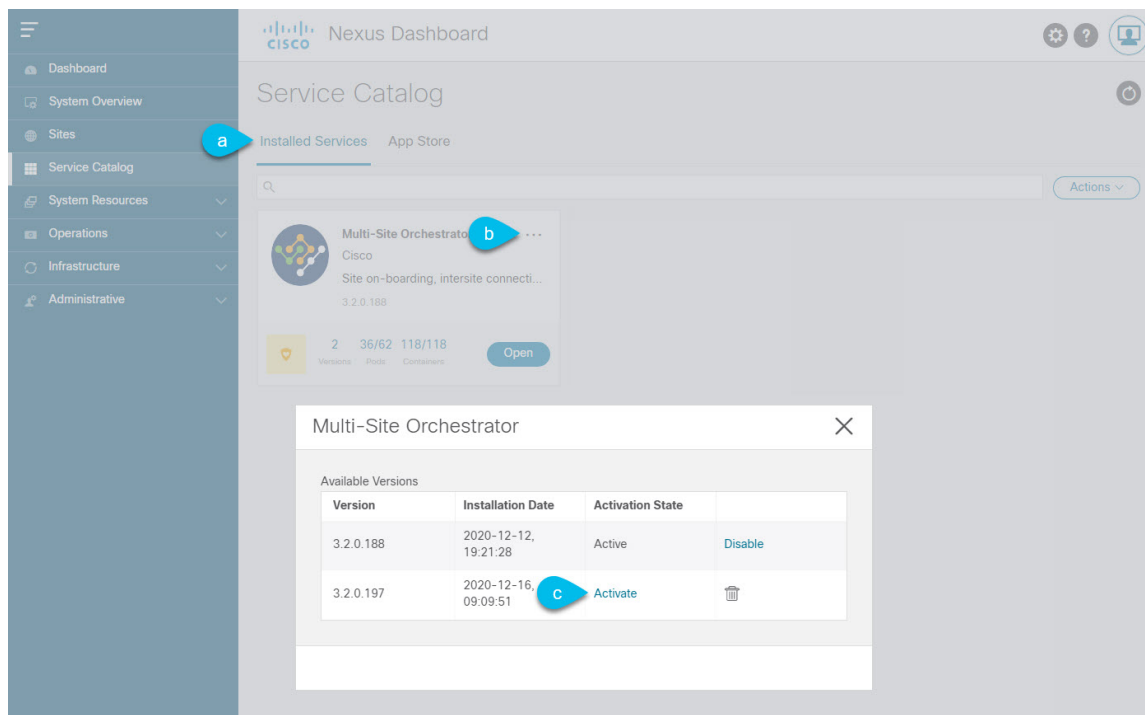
Dashboard
System Overview
Sites
Service Catalog
System Resources
Operations
Infrastructure
Administrative

cisco Nexus Dashboard

Service Catalog

a
Installed Services App Store

Actions

Multi-Site Orchestrator b ···
Cisco
Site on-boarding, intersite connecti...
3.2.0.188

2 Versions 36/62 Pods 118/118 Containers Open

Multi-Site Orchestrator

Available Versions

| Version | Installation Date | Activation State | |
|---|---|---|---|
| 3.2.0.188 | 2020-12-12, 19:21:28 | Active | Disable |
| 3.2.0.197 | 2020-12-16, 09:09:51 | c Activate | |